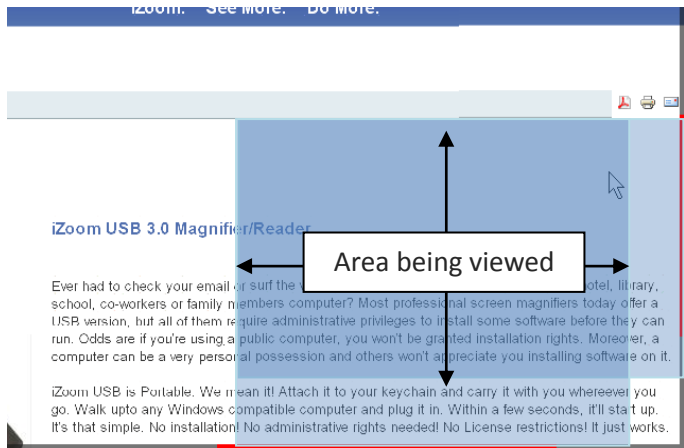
iZoom. See More. Do More.

iZoom USB 3.0 Magnifier/Reader

Area being viewed

Ever had to check your email or surf the w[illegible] otel, library, school, co-workers or family members computer? Most professional screen magnifiers today offer a USB version, but all of them require administrative privileges to install some software before they can run. Odds are if you're using a public computer, you won't be granted installation rights. Moreover, a computer can be a very personal possession and others won't appreciate you installing software on it.

iZoom USB is Portable. We mean it! Attach it to your keychain and carry it with you whereever you go. Walk upto any Windows compatible computer and plug it in. Within a few seconds, it'll start up. It's that simple. No installation! No administrative rights needed! No License restrictions! It just works.